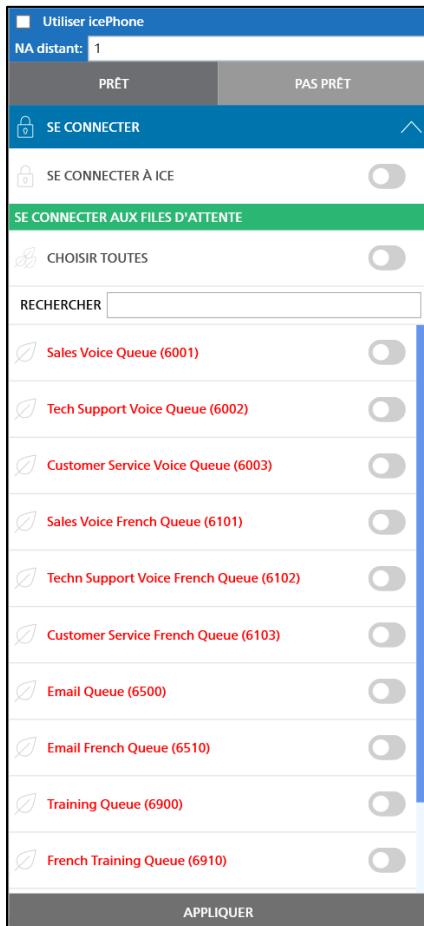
Utiliser icePhone
NA distant: 1
PRÊT
PAS PRÊT
SE CONNECTER
SE CONNECTER À ICE
SE CONNECTER AUX FILES D'ATTENTE
CHOISIR TOUTES
RECHERCHER
Sales Voice Queue (6001)
Tech Support Voice Queue (6002)
Customer Service Voice Queue (6003)
Sales Voice French Queue (6101)
Techn Support Voice French Queue (6102)
Customer Service French Queue (6103)
Email Queue (6500)
Email French Queue (6510)
Training Queue (6900)
French Training Queue (6910)
APPLIQUER